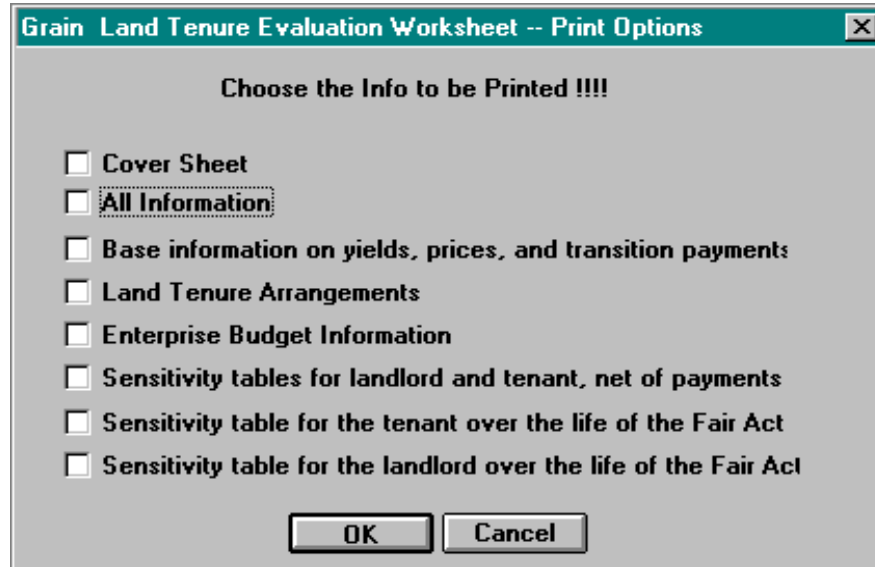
Grain Land Tenure Evaluation Worksheet -- Print Options

Choose the Info to be Printed !!!!

Cover Sheet

All Information

Base information on yields, prices, and transition payments

Land Tenure Arrangements

Enterprise Budget Information

Sensitivity tables for landlord and tenant, net of payments

Sensitivity table for the tenant over the life of the Fair Act

Sensitivity table for the landlord over the life of the Fair Act

OK

Cancel